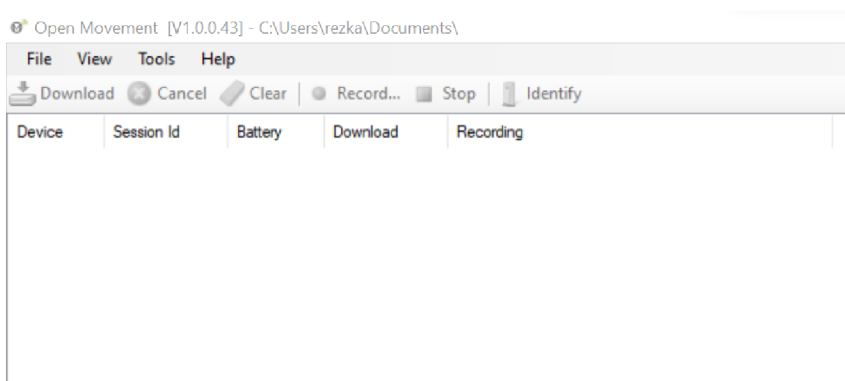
Open Movement [V1.0.0.43] - C:\Users\rezka\Documents\

File View Tools Help

Download Cancel Clear Record... Stop Identify

| Device | Session Id | Battery | Download | Recording |
|---|---|---|---|---|